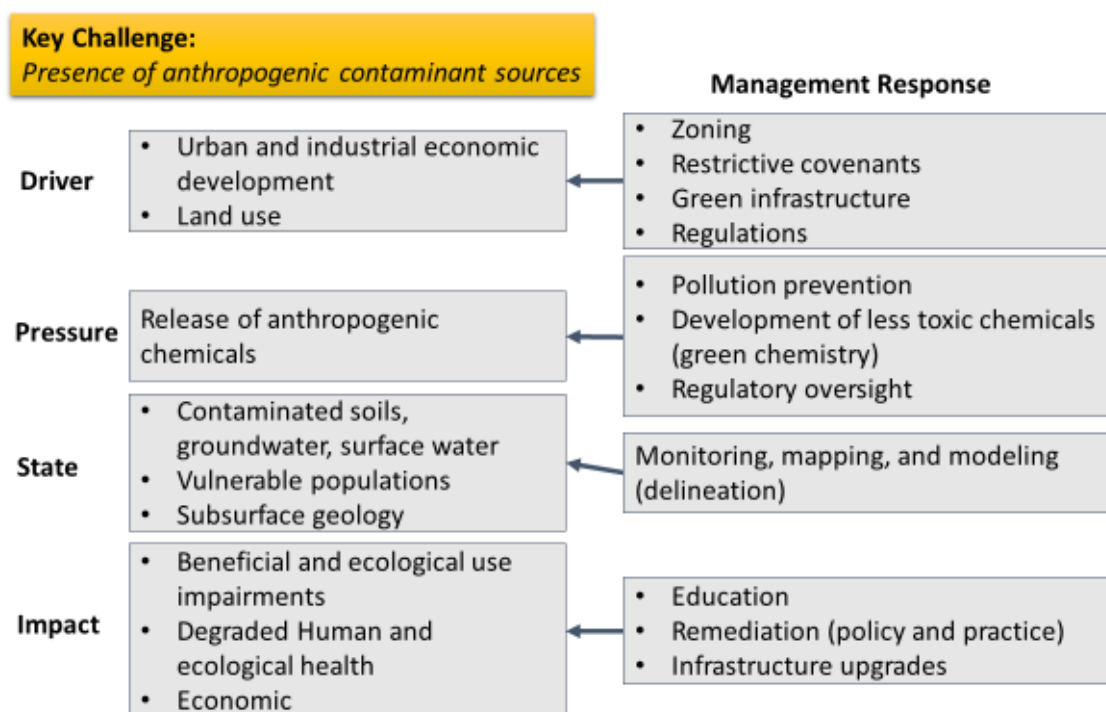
Key Challenge:
Presence of anthropogenic contaminant sources

Management Response

Driver
- Urban and industrial economic development
- Land use

- Zoning
- Restrictive covenants
- Green infrastructure
- Regulations

Pressure
Release of anthropogenic chemicals

- Pollution prevention
- Development of less toxic chemicals (green chemistry)
- Regulatory oversight

State
- Contaminated soils, groundwater, surface water
- Vulnerable populations
- Subsurface geology

Monitoring, mapping, and modeling (delineation)

Impact
- Beneficial and ecological use impairments
- Degraded Human and ecological health
- Economic

- Education
- Remediation (policy and practice)
- Infrastructure upgrades